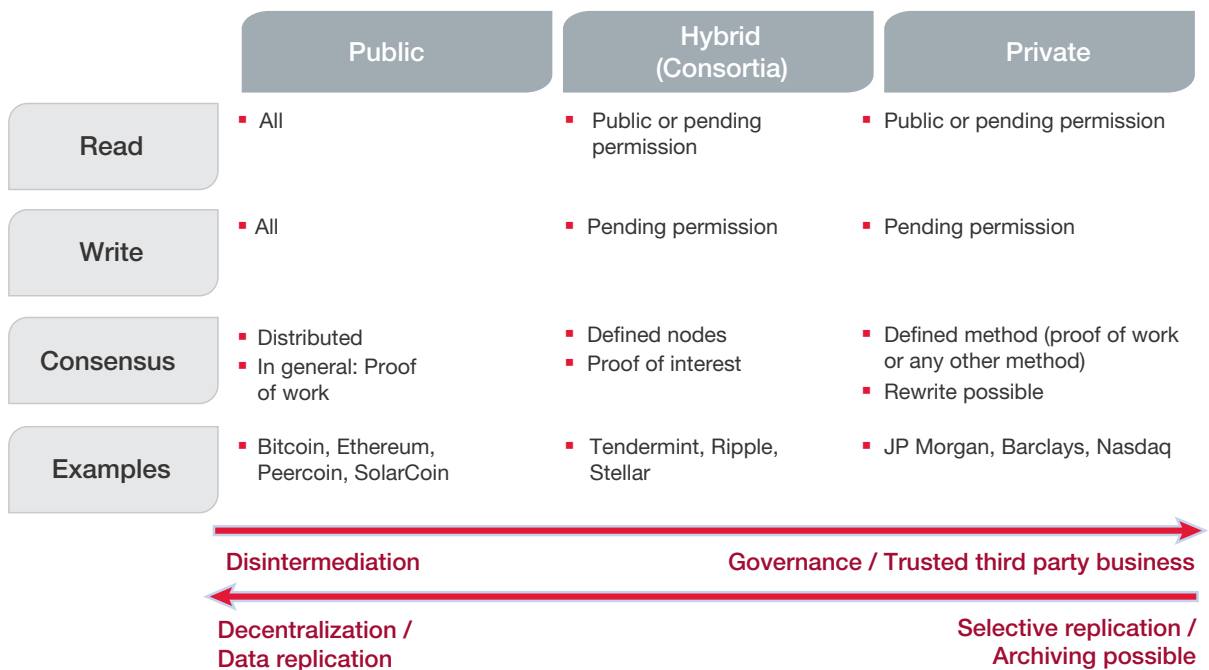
| | Public | Hybrid (Consortia) | Private |
|---|---|---|---|
| Read | ▪ All | ▪ Public or pending permission | ▪ Public or pending permission |
| Write | ▪ All | ▪ Pending permission | ▪ Pending permission |
| Consensus | ▪ Distributed ▪ In general: Proof of work | ▪ Defined nodes ▪ Proof of interest | ▪ Defined method (proof of work or any other method) ▪ Rewrite possible |
| Examples | ▪ Bitcoin, Ethereum, Peercoin, SolarCoin | ▪ Tendermint, Ripple, Stellar | ▪ JP Morgan, Barclays, Nasdaq |

Disintermediation

Governance / Trusted third party business

Decentralization / Data replication

Selective replication / Archiving possible